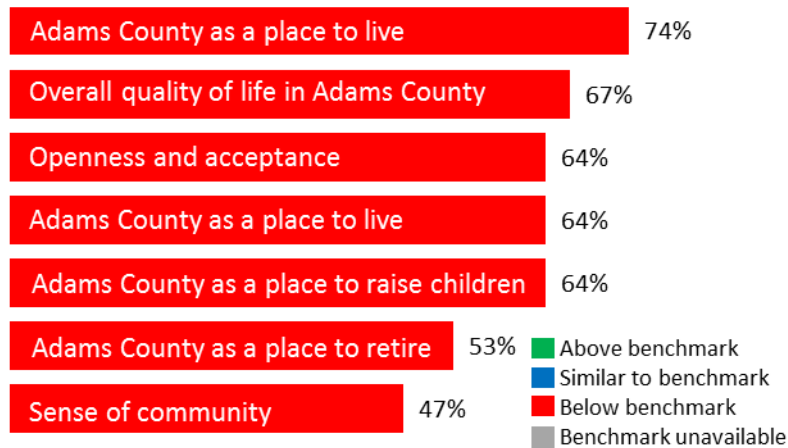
Adams County as a place to live 74%

Overall quality of life in Adams County 67%

Openness and acceptance 64%

Adams County as a place to live 64%

Adams County as a place to raise children 64%

Adams County as a place to retire 53%

Sense of community 47%

Above benchmark
Similar to benchmark
Below benchmark
Benchmark unavailable